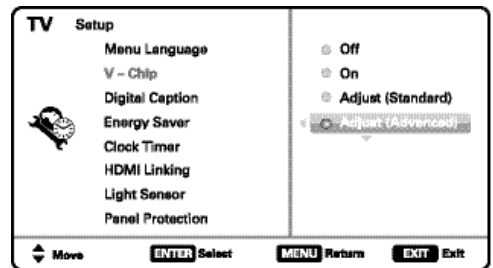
TV Setup

Menu Language
V – Chip
Digital Caption
Energy Saver
Clock Timer
HDMI Linking
Light Sensor
Panel Protection

Off
On
Adjust (Standard)
Adjust (Advanced)

Move ENTER Select MENU Return EXIT Exit